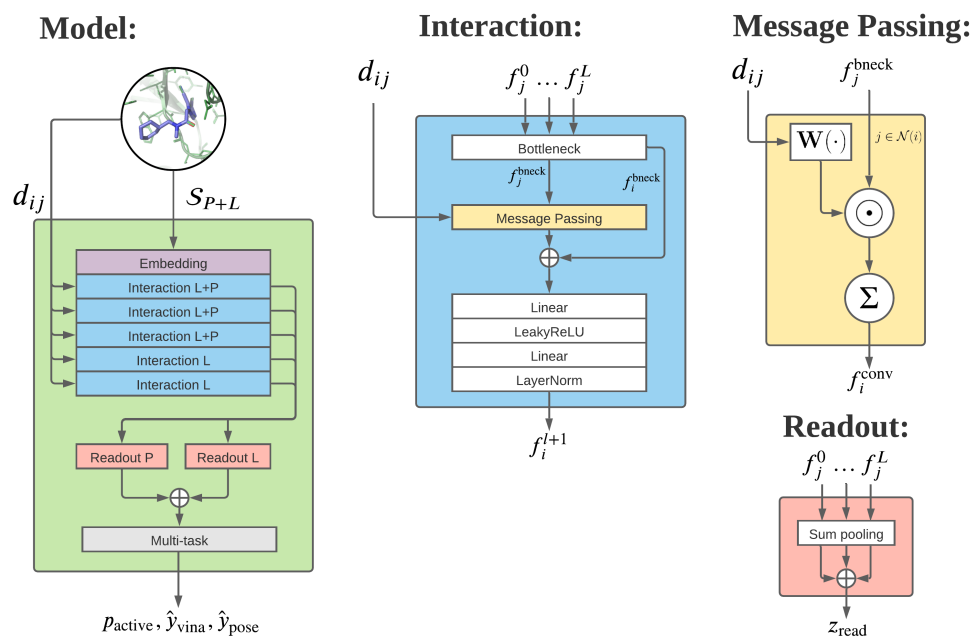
Model:

$d_{ij}$

$\mathcal{S}_{P+L}$

Embedding

Interaction L+P

Interaction L+P

Interaction L+P

Interaction L

Interaction L

Readout P

Readout L

Multi-task

$p_{\text{active}}, \hat{y}_{\text{vina}}, \hat{y}_{\text{pose}}$

Interaction:

$d_{ij}$

$f_j^0 \dots f_j^L$

Bottleneck

$f_j^{\text{bneck}}$

$f_i^{\text{bneck}}$

Message Passing

Linear

LeakyReLU

Linear

LayerNorm

$f_i^{l+1}$

Message Passing:

$d_{ij}$

$f_j^{\text{bneck}}$

$\mathbf{W}(\cdot)$

$j \in \mathcal{N}(i)$

$\odot$

$\Sigma$

$f_i^{\text{conv}}$

Readout:

$f_j^0 \dots f_j^L$

Sum pooling

$z_{\text{read}}$